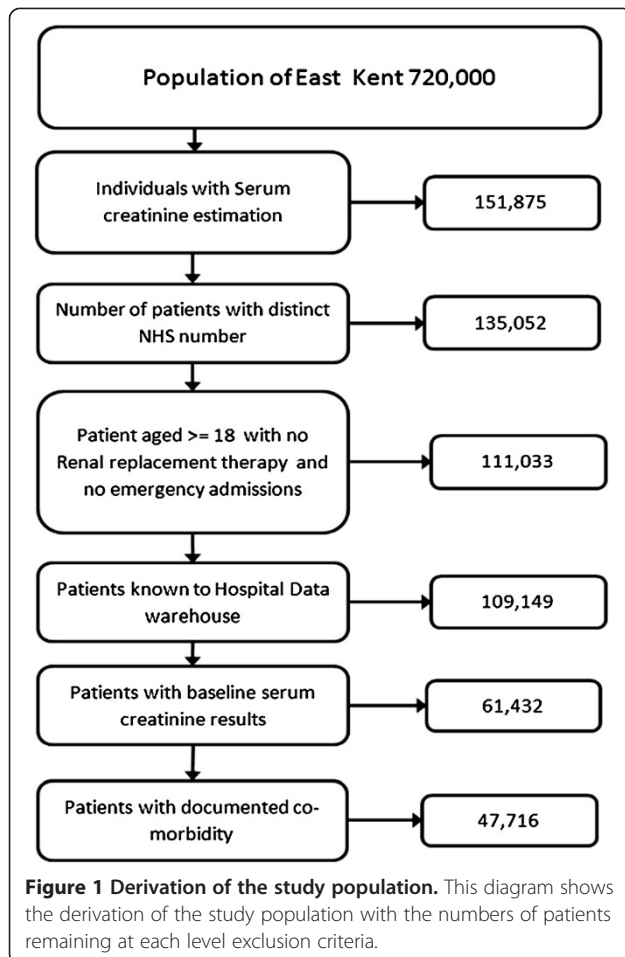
Population of East Kent 720,000

Individuals with Serum creatinine estimation

151,875

Number of patients with distinct NHS number

135,052

Patient aged >= 18 with no Renal replacement therapy and no emergency admissions

111,033

Patients known to Hospital Data warehouse

109,149

Patients with baseline serum creatinine results

61,432

Patients with documented co-morbidity

47,716

**Figure 1 Derivation of the study population.** This diagram shows the derivation of the study population with the numbers of patients remaining at each level exclusion criteria.